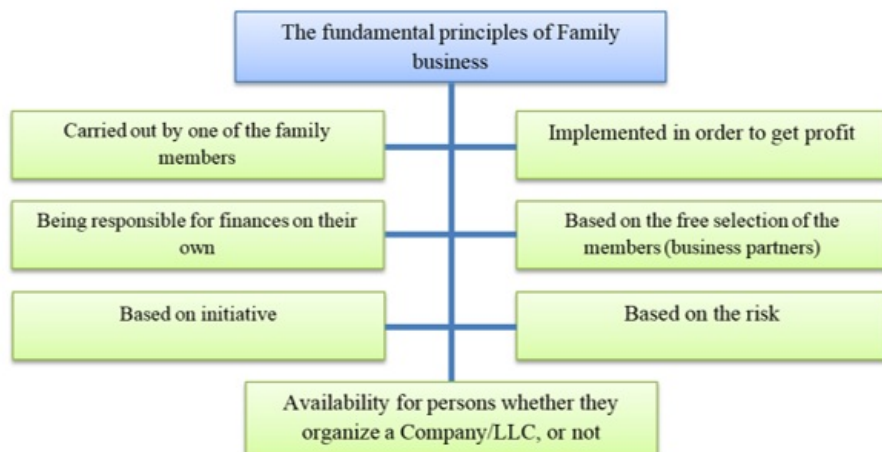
The fundamental principles of Family business

Carried out by one of the family members

Implemented in order to get profit

Being responsible for finances on their own

Based on the free selection of the members (business partners)

Based on initiative

Based on the risk

Availability for persons whether they organize a Company/LLC, or not